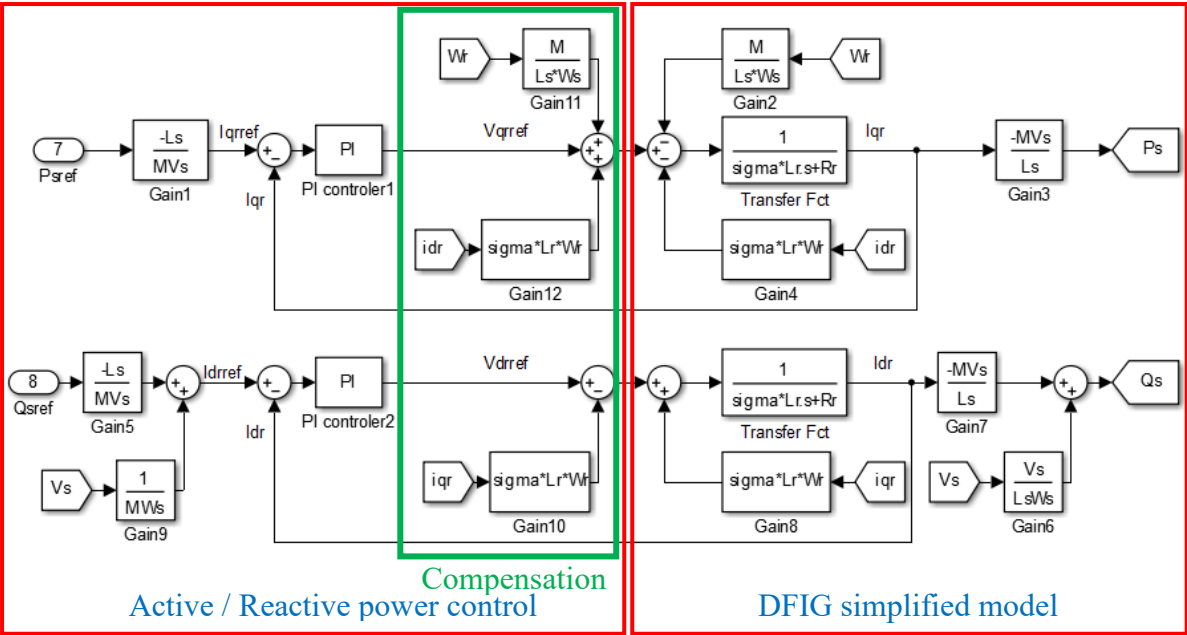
Wr
$\frac{M}{Ls*Ws}$
Gain11

$\frac{M}{Ls*Ws}$
Wr
Gain2

7
Psref
$\frac{-Ls}{MVs}$
Gain1
Iqrref
+ −
PI
PI controler1
Iqr
Vqrref
+ + +
+ −
$\frac{1}{sigma*Lr.s+Rr}$
Transfer Fct
Iqr
$\frac{-MVs}{Ls}$
Gain3
Ps

idr
sigma*Lr*Wr
Gain12
sigma*Lr*Wr
idr
Gain4

8
Qsref
$\frac{-Ls}{MVs}$
Gain5
+ +
Idrref
+ −
PI
PI controler2
Idr
Vdrref
+ −
+ +
$\frac{1}{sigma*Lr.s+Rr}$
Transfer Fct
Idr
$\frac{-MVs}{Ls}$
Gain7
+ +
Qs

Vs
$\frac{1}{MWs}$
Gain9
iqr
sigma*Lr*Wr
Gain10
sigma*Lr*Wr
iqr
Gain8
Vs
$\frac{Vs}{LsWs}$
Gain6

Compensation
Active / Reactive power control
DFIG simplified model